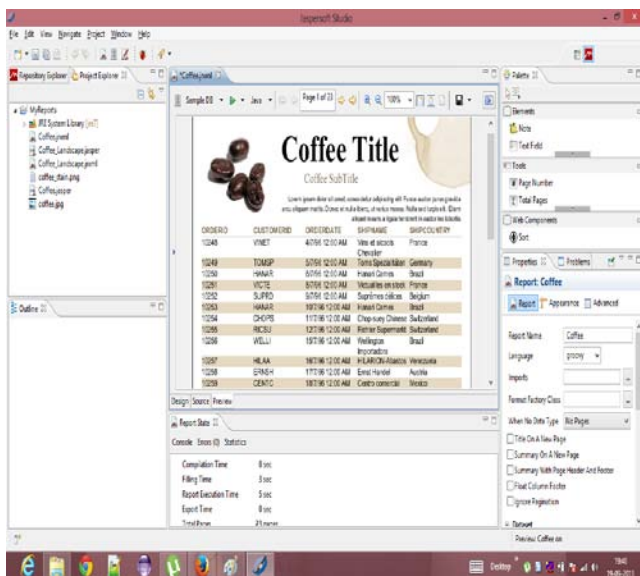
Jaspersoft Studio

File Edit View Navigate Project Window Help

Repository Explorer Project Explorer

MyReports
JRE System Library [jre7]
Coffee.jrxml
Coffee_Landscape.jasper
Coffee_Landscape.jrxml
coffee_stain.png
Coffee.jasper
coffee.jpg

*Coffee.jrxml

Sample DB Java Page 1 of 23 100%

Coffee Title

Coffee SubTitle

Lorem ipsum dolor sit amet, consectetur adipiscing elit. Fusce auctor purus gravida arcu aliquam mattis. Donec et nulla libero, ut varius massa. Nulla sed turpis elit. Etiam aliquet mauris a ligula hendrerit in auctor leo lobortis.

| ORDERID | CUSTOMERID | ORDERDATE | SHIPNAME | SHIPCOUNTRY |
|---|---|---|---|---|
| 10248 | VINET | 4/7/96 12:00 AM | Vins et alcools Chevalier | France |
| 10249 | TOMSP | 5/7/96 12:00 AM | Toms Spezialitäten | Germany |
| 10250 | HANAR | 8/7/96 12:00 AM | Hanari Carnes | Brazil |
| 10251 | VICTE | 8/7/96 12:00 AM | Victuailles en stock | France |
| 10252 | SUPRD | 9/7/96 12:00 AM | Suprêmes délices | Belgium |
| 10253 | HANAR | 10/7/96 12:00 AM | Hanari Carnes | Brazil |
| 10254 | CHOPS | 11/7/96 12:00 AM | Chop-suey Chinese | Switzerland |
| 10255 | RICSU | 12/7/96 12:00 AM | Richter Supermarkt | Switzerland |
| 10256 | WELLI | 15/7/96 12:00 AM | Wellington Importadora | Brazil |
| 10257 | HILAA | 16/7/96 12:00 AM | HILARION-Abastos | Venezuela |
| 10258 | ERNSH | 17/7/96 12:00 AM | Ernst Handel | Austria |
| 10259 | CENTC | 18/7/96 12:00 AM | Centro comercial | Mexico |

Design Source Preview

Outline

Report State

Console Errors (0) Statistics

Compilation Time 0 sec
Filling Time 3 sec
Report Execution Time 5 sec
Export Time 0 sec
Total Pages 23 pages

Palette
Elements
Note
Text Field
Tools
Page Number
Total Pages
Web Components
Sort

Properties Problems

Report: Coffee

Report Appearance Advanced

Report Name Coffee
Language groovy
Imports
Format Factory Class
When No Data Type No Pages
Title On A New Page
Summary On A New Page
Summary With Page Header And Footer
Float Column Footer
Ignore Pagination
Dataset

Preview: Coffee.jrxml

Desktop